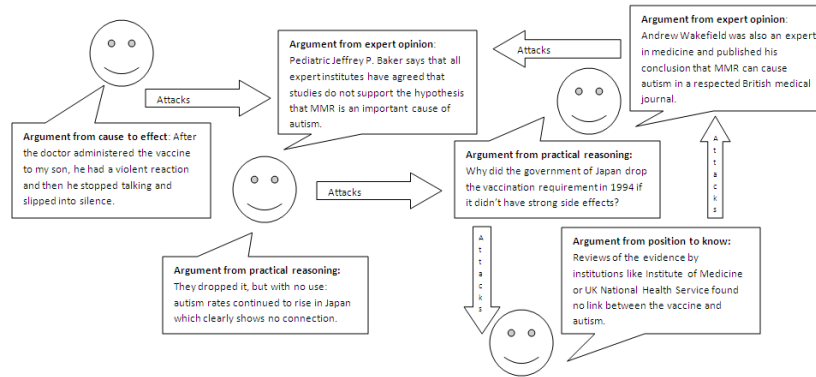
Argument from expert opinion: Andrew Wakefield was also an expert in medicine and published his conclusion that MMR can cause autism in a respected British medical journal.

Attacks

Argument from expert opinion: Pediatric Jeffrey P. Baker says that all expert institutes have agreed that studies do not support the hypothesis that MMR is an important cause of autism.

Attacks

Argument from cause to effect: After the doctor administered the vaccine to my son, he had a violent reaction and then he stopped talking and slipped into silence.

Attacks

Argument from practical reasoning: Why did the government of Japan drop the vaccination requirement in 1994 if it didn't have strong side effects?

Attacks

Attacks

Argument from practical reasoning: They dropped it, but with no use: autism rates continued to rise in Japan which clearly shows no connection.

Argument from position to know: Reviews of the evidence by institutions like Institute of Medicine or UK National Health Service found no link between the vaccine and autism.